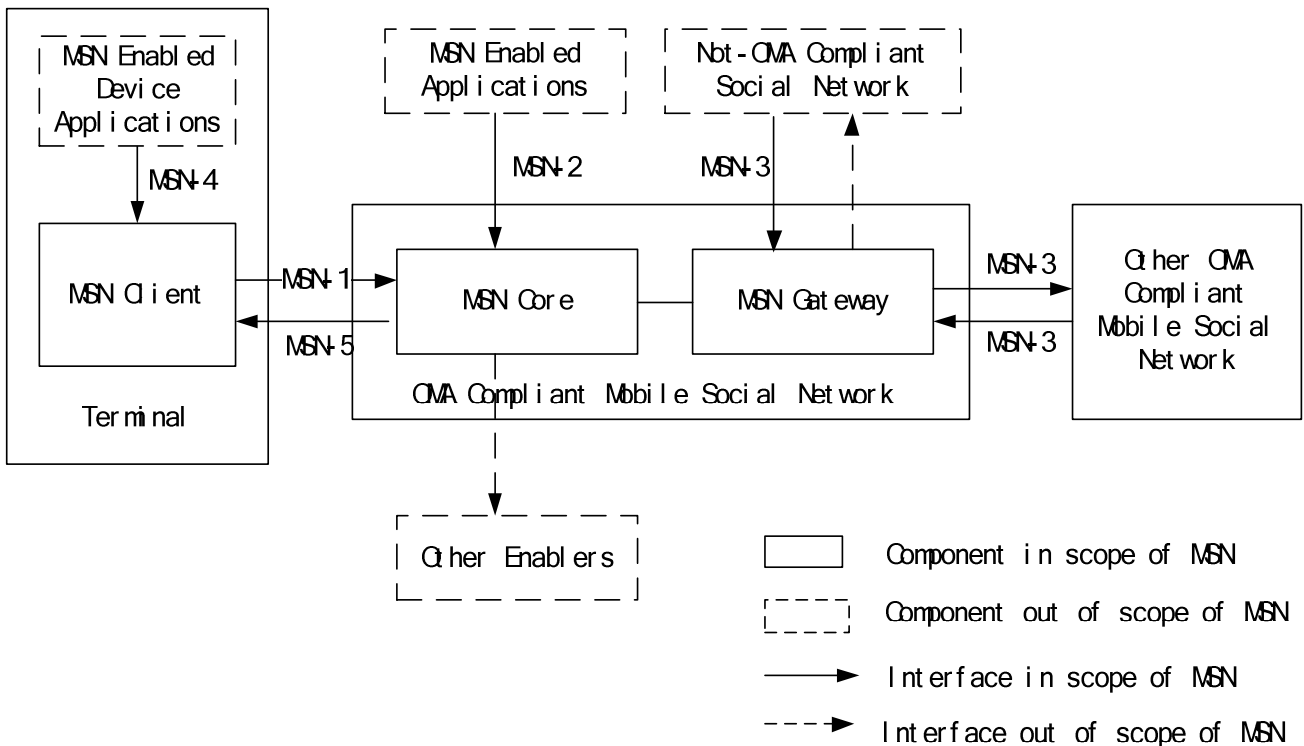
MSN Enabled Device Applications

MSN-4

MSN Client

Terminal

MSN Enabled Applications

MSN-2

Not-OMA Compliant Social Network

MSN-3

MSN-1

MSN-5

MSN Core

MSN Gateway

OMA Compliant Mobile Social Network

MSN-3

MSN-3

Other OMA Compliant Mobile Social Network

Other Enablers

Component in scope of MSN

Component out of scope of MSN

Interface in scope of MSN

Interface out of scope of MSN